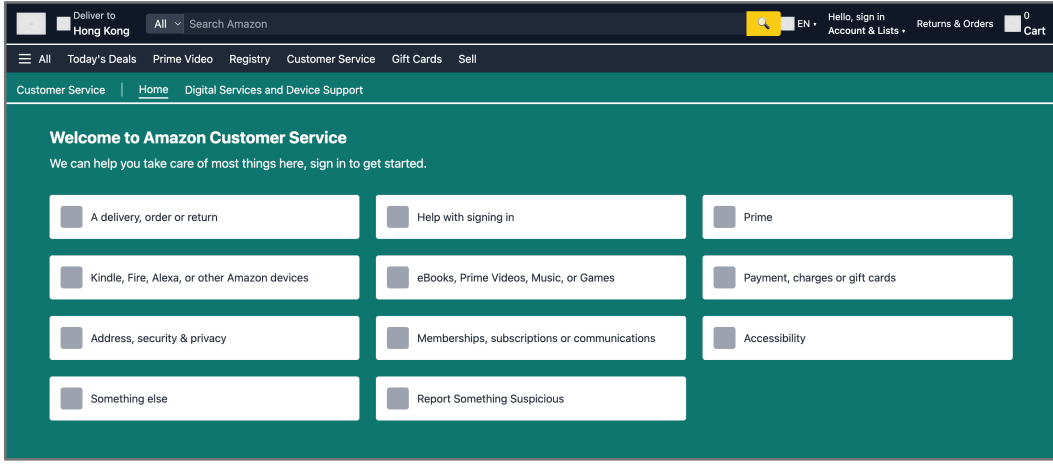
Deliver to
Hong Kong

All Search Amazon

EN

Hello, sign in
Account & Lists

Returns & Orders

0
Cart

All Today's Deals Prime Video Registry Customer Service Gift Cards Sell

Customer Service | Home Digital Services and Device Support

Welcome to Amazon Customer Service

We can help you take care of most things here, sign in to get started.

A delivery, order or return

Help with signing in

Prime

Kindle, Fire, Alexa, or other Amazon devices

eBooks, Prime Videos, Music, or Games

Payment, charges or gift cards

Address, security & privacy

Memberships, subscriptions or communications

Accessibility

Something else

Report Something Suspicious